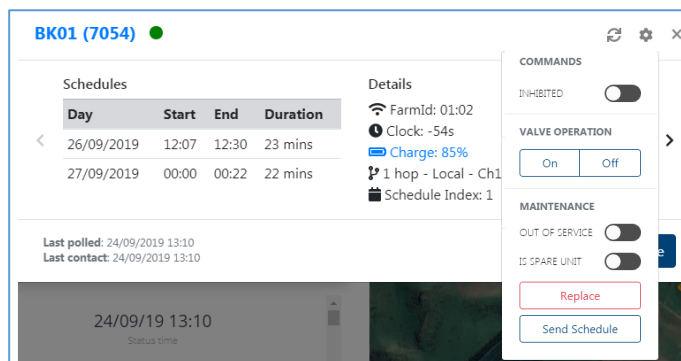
BK01 (7054)

Schedules

| Day | Start | End | Duration |
|---|---|---|---|
| 26/09/2019 | 12:07 | 12:30 | 23 mins |
| 27/09/2019 | 00:00 | 00:22 | 22 mins |

Details
FarmId: 01:02
Clock: -54s
Charge: 85%
1 hop - Local - Ch1
Schedule Index: 1

Last polled: 24/09/2019 13:10
Last contact: 24/09/2019 13:10

24/09/19 13:10
Status time

COMMANDS
INHIBITED

VALVE OPERATION
On Off

MAINTENANCE
OUT OF SERVICE
IS SPARE UNIT
Replace
Send Schedule